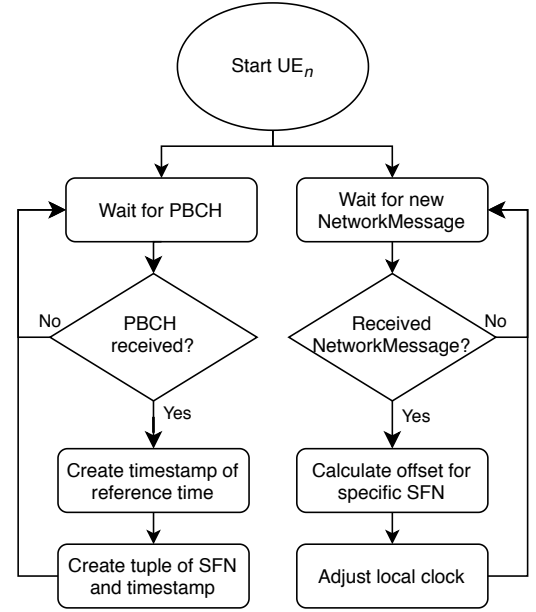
Start UE$_n$

Wait for PBCH

No

PBCH received?

Yes

Create timestamp of reference time

Create tuple of SFN and timestamp

Wait for new NetworkMessage

Received NetworkMessage?

No

Yes

Calculate offset for specific SFN

Adjust local clock